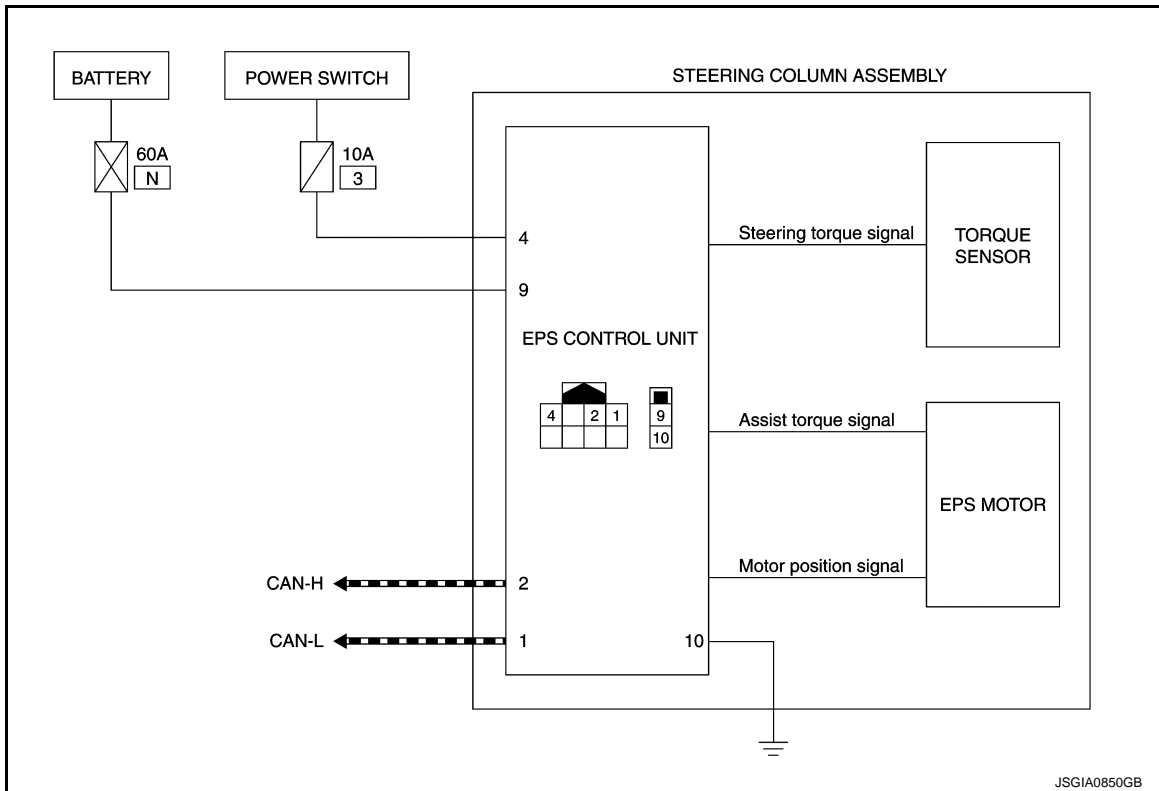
BATTERY

POWER SWITCH

STEERING COLUMN ASSEMBLY

60A
N

10A
3

4

9

Steering torque signal

TORQUE SENSOR

EPS CONTROL UNIT

4
2
1
9
10

Assist torque signal

EPS MOTOR

Motor position signal

CAN-H
2

CAN-L
1

10

JSGIA0850GB